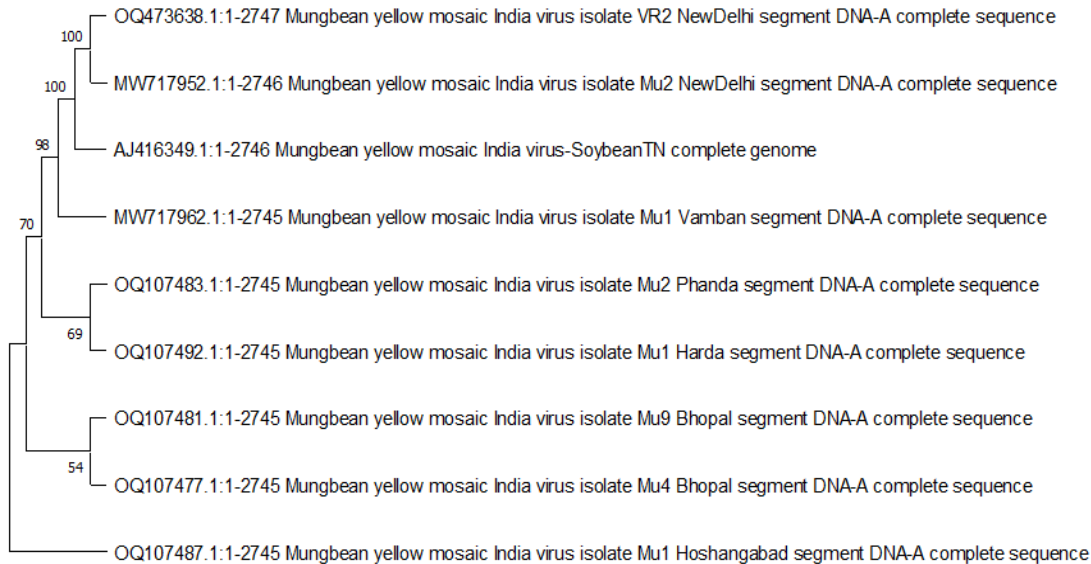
100
OQ473638.1:1-2747 Mungbean yellow mosaic India virus isolate VR2 NewDelhi segment DNA-A complete sequence
100
MW717952.1:1-2746 Mungbean yellow mosaic India virus isolate Mu2 NewDelhi segment DNA-A complete sequence
98
AJ416349.1:1-2746 Mungbean yellow mosaic India virus-SoybeanTN complete genome
70
MW717962.1:1-2745 Mungbean yellow mosaic India virus isolate Mu1 Vamban segment DNA-A complete sequence
OQ107483.1:1-2745 Mungbean yellow mosaic India virus isolate Mu2 Phanda segment DNA-A complete sequence
69
OQ107492.1:1-2745 Mungbean yellow mosaic India virus isolate Mu1 Harda segment DNA-A complete sequence
OQ107481.1:1-2745 Mungbean yellow mosaic India virus isolate Mu9 Bhopal segment DNA-A complete sequence
54
OQ107477.1:1-2745 Mungbean yellow mosaic India virus isolate Mu4 Bhopal segment DNA-A complete sequence
OQ107487.1:1-2745 Mungbean yellow mosaic India virus isolate Mu1 Hoshangabad segment DNA-A complete sequence